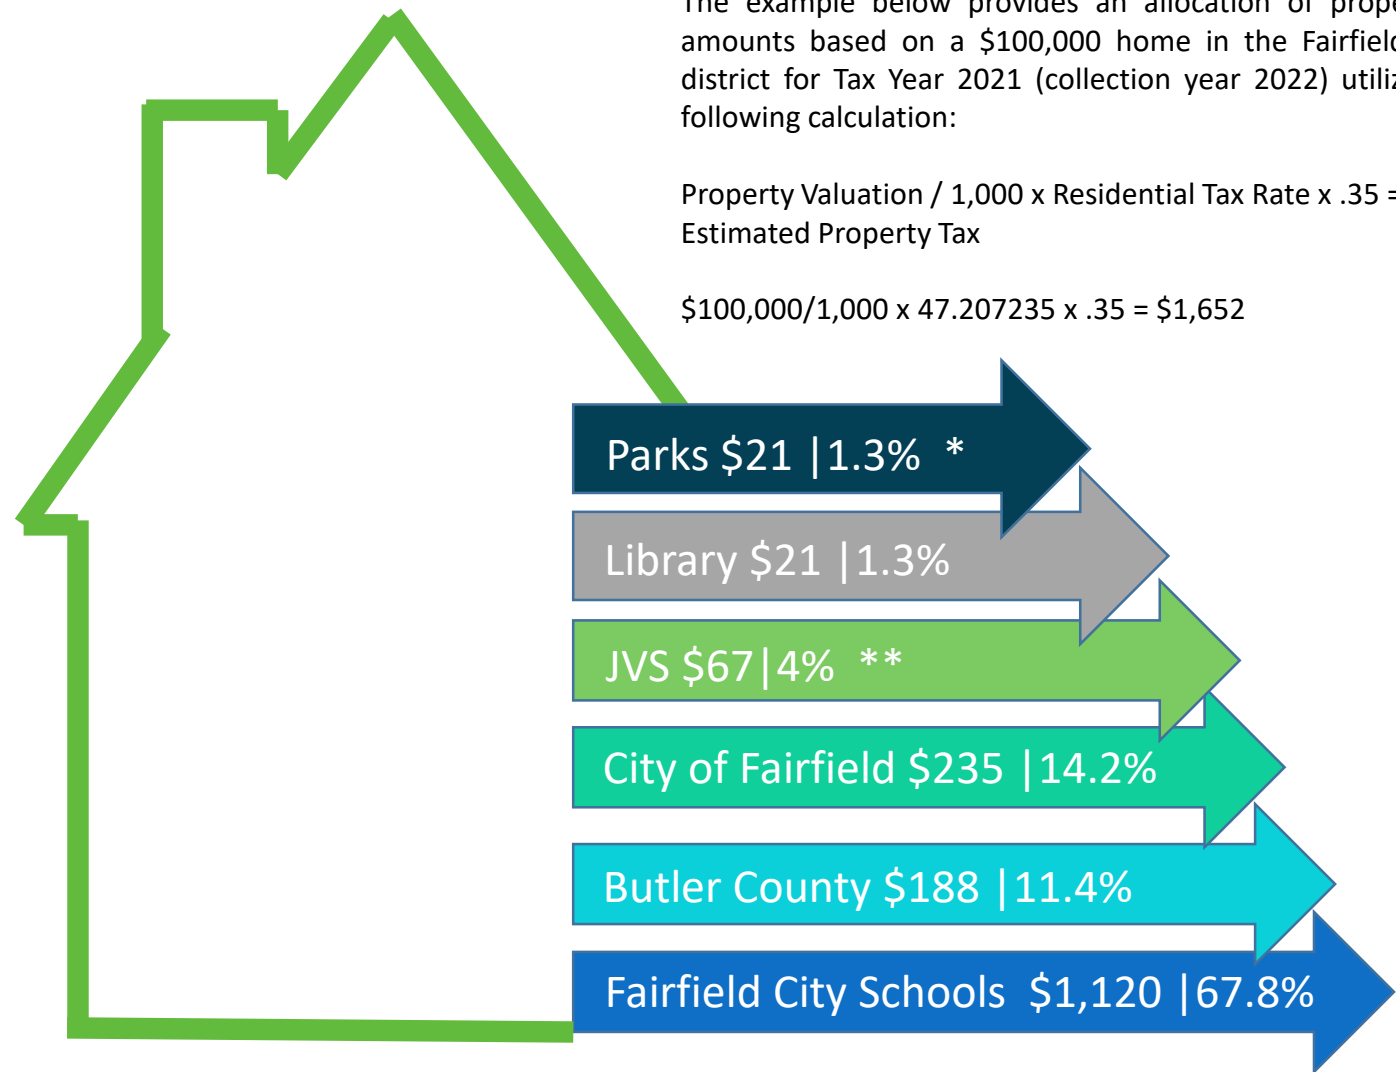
The example below provides an allocation of prop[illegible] amounts based on a $100,000 home in the Fairfiel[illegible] district for Tax Year 2021 (collection year 2022) utili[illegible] following calculation:

Property Valuation / 1,000 x Residential Tax Rate x .35 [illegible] Estimated Property Tax

$100,000/1,000 x 47.207235 x .35 = $1,652

Parks $21 |1.3% *

Library $21 |1.3%

JVS $67|4% **

City of Fairfield $235 |14.2%

Butler County $188 |11.4%

Fairfield City Schools $1,120 |67.8%